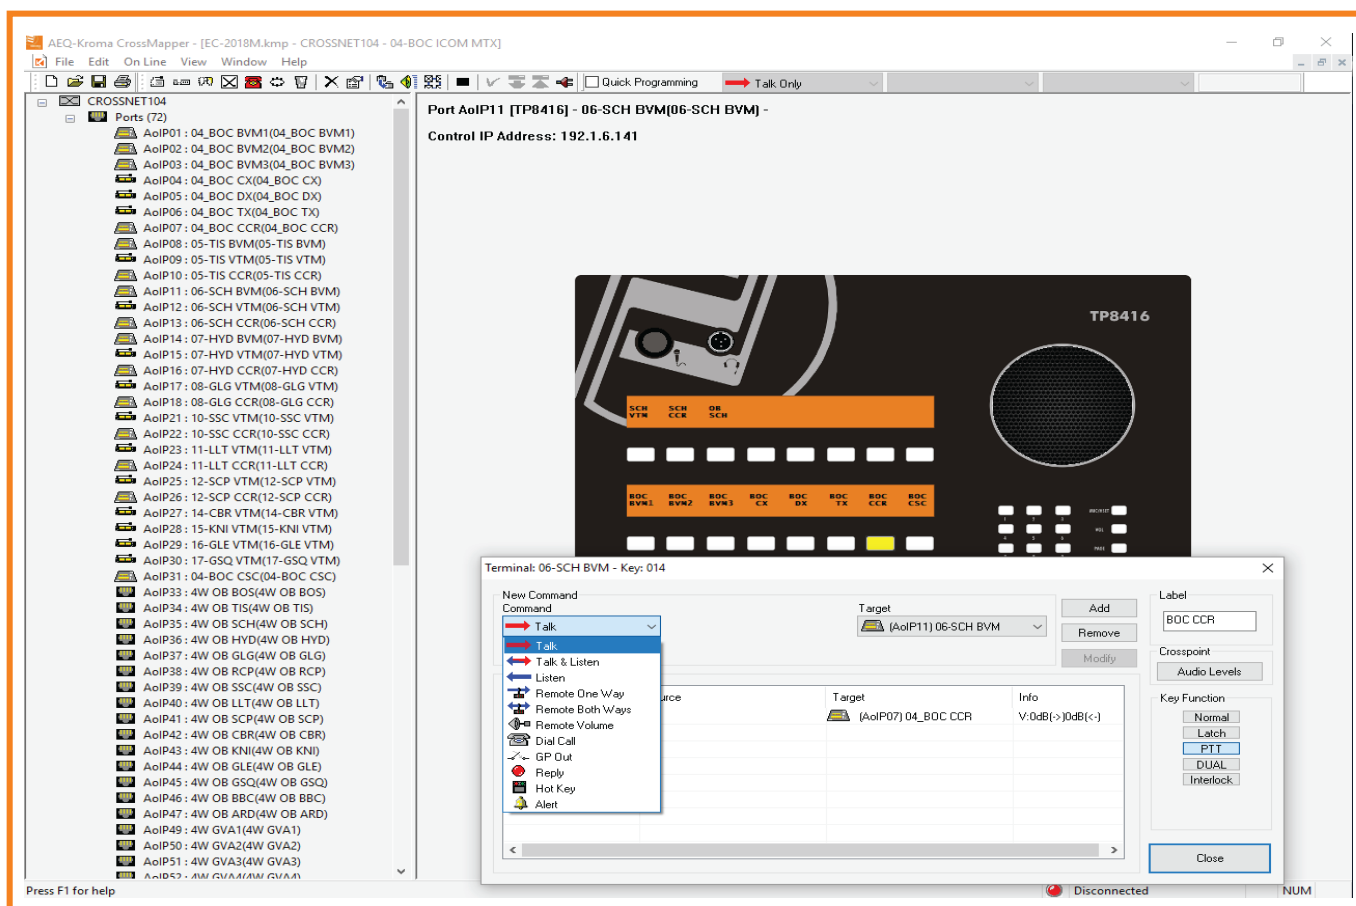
AEQ-Kroma CrossMapper - [EC-2018M.kmp - CROSSNET104 - 04-BOC ICOM MTX]

File Edit On Line View Window Help

Quick Programming Talk Only

CROSSNET104
Ports (72)
AoIP01 : 04_BOC BVM1(04_BOC BVM1)
AoIP02 : 04_BOC BVM2(04_BOC BVM2)
AoIP03 : 04_BOC BVM3(04_BOC BVM3)
AoIP04 : 04_BOC CX(04_BOC CX)
AoIP05 : 04_BOC DX(04_BOC DX)
AoIP06 : 04_BOC TX(04_BOC TX)
AoIP07 : 04_BOC CCR(04_BOC CCR)
AoIP08 : 05-TIS BVM(05-TIS BVM)
AoIP09 : 05-TIS VTM(05-TIS VTM)
AoIP10 : 05-TIS CCR(05-TIS CCR)
AoIP11 : 06-SCH BVM(06-SCH BVM)
AoIP12 : 06-SCH VTM(06-SCH VTM)
AoIP13 : 06-SCH CCR(06-SCH CCR)
AoIP14 : 07-HYD BVM(07-HYD BVM)
AoIP15 : 07-HYD VTM(07-HYD VTM)
AoIP16 : 07-HYD CCR(07-HYD CCR)
AoIP17 : 08-GLG VTM(08-GLG VTM)
AoIP18 : 08-GLG CCR(08-GLG CCR)
AoIP21 : 10-SSC VTM(10-SSC VTM)
AoIP22 : 10-SSC CCR(10-SSC CCR)
AoIP23 : 11-LLT VTM(11-LLT VTM)
AoIP24 : 11-LLT CCR(11-LLT CCR)
AoIP25 : 12-SCP VTM(12-SCP VTM)
AoIP26 : 12-SCP CCR(12-SCP CCR)
AoIP27 : 14-CBR VTM(14-CBR VTM)
AoIP28 : 15-KNI VTM(15-KNI VTM)
AoIP29 : 16-GLE VTM(16-GLE VTM)
AoIP30 : 17-GSQ VTM(17-GSQ VTM)
AoIP31 : 04-BOC CSC(04-BOC CSC)
AoIP33 : 4W OB BOS(4W OB BOS)
AoIP34 : 4W OB TIS(4W OB TIS)
AoIP35 : 4W OB SCH(4W OB SCH)
AoIP36 : 4W OB HYD(4W OB HYD)
AoIP37 : 4W OB GLG(4W OB GLG)
AoIP38 : 4W OB RCP(4W OB RCP)
AoIP39 : 4W OB SSC(4W OB SSC)
AoIP40 : 4W OB LLT(4W OB LLT)
AoIP41 : 4W OB SCP(4W OB SCP)
AoIP42 : 4W OB CBR(4W OB CBR)
AoIP43 : 4W OB KNI(4W OB KNI)
AoIP44 : 4W OB GLE(4W OB GLE)
AoIP45 : 4W OB GSQ(4W OB GSQ)
AoIP46 : 4W OB BBC(4W OB BBC)
AoIP47 : 4W OB ARD(4W OB ARD)
AoIP49 : 4W GVA1(4W GVA1)
AoIP50 : 4W GVA2(4W GVA2)
AoIP51 : 4W GVA3(4W GVA3)
AoIP52 : 4W GVA4(4W GVA4)

Port AoIP11 [TP8416] - 06-SCH BVM(06-SCH BVM) -
Control IP Address: 192.1.6.141

TP8416
SCH VTM SCH CCR OB SCH
BOC BVM1 BOC BVM2 BOC BVM3 BOC CX BOC DX BOC TX BOC CCR BOC CSC

Terminal: 06-SCH BVM - Key: 014
New Command
Command
Talk
Talk
Talk & Listen
Listen
Remote One Way
Remote Both Ways
Remote Volume
Dial Call
GP Out
Reply
Hot Key
Alert
Target
(AoIP11) 06-SCH BVM
Add
Remove
Modify
Label
BOC CCR
Crosspoint
Audio Levels
Key Function
Normal
Latch
PTT
DUAL
Interlock
urce
Target
Info
(AoIP07) 04_BOC CCR
V:0dB(->)0dB(<-)
Close

Press F1 for help
Disconnected
NUM